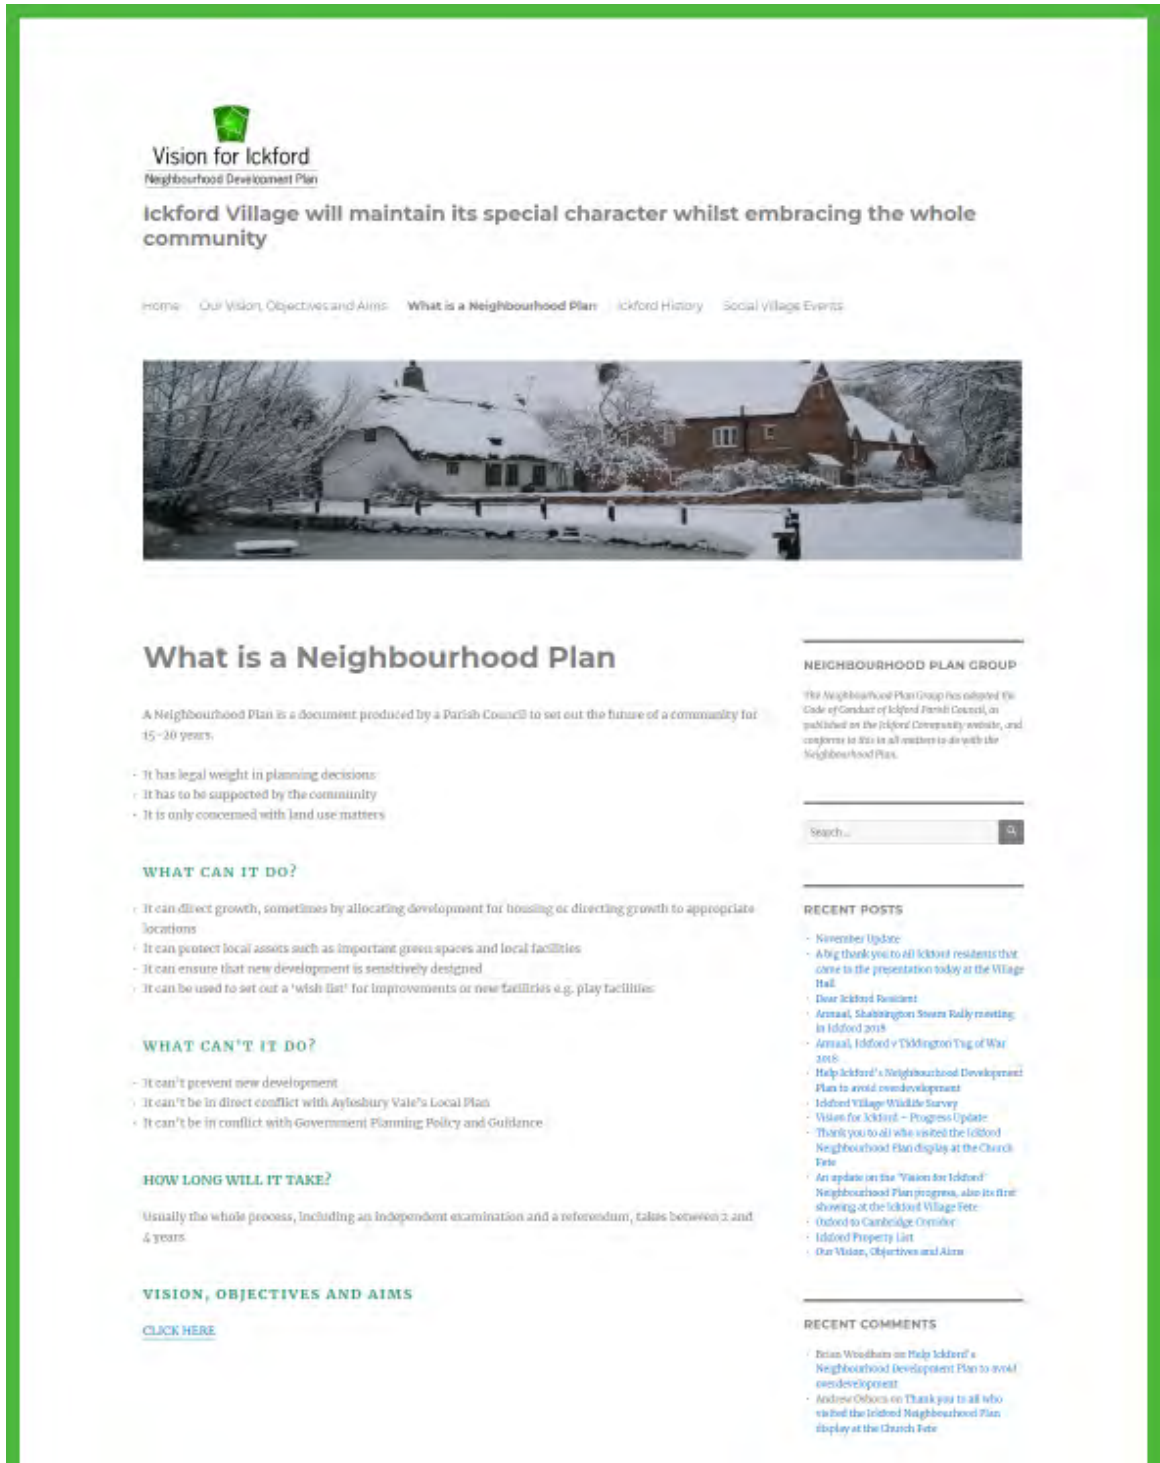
Vision for Ickford
Neighbourhood Development Plan

Ickford Village will maintain its special character whilst embracing the whole community

Home Our Vision, Objectives and Aims What is a Neighbourhood Plan Ickford History Social Village Events

What is a Neighbourhood Plan

A Neighbourhood Plan is a document produced by a Parish Council to set out the future of a community for 15-20 years.

- It has legal weight in planning decisions
- It has to be supported by the community
- It is only concerned with land use matters

WHAT CAN IT DO?

- It can direct growth, sometimes by allocating development for housing or directing growth to appropriate locations
- It can protect local assets such as important green spaces and local facilities
- It can ensure that new development is sensitively designed
- It can be used to set out a 'wish list' for improvements or new facilities e.g. play facilities

WHAT CAN'T IT DO?

- It can't prevent new development
- It can't be in direct conflict with Aylesbury Vale's Local Plan
- It can't be in conflict with Government Planning Policy and Guidance

HOW LONG WILL IT TAKE?

Usually the whole process, including an independent examination and a referendum, takes between 2 and 4 years

VISION, OBJECTIVES AND AIMS

CLICK HERE

NEIGHBOURHOOD PLAN GROUP

The Neighbourhood Plan Group has adopted the Code of Conduct of Ickford Parish Council, as published on the Ickford Community website, and conforms to this in all matters to do with the Neighbourhood Plan.

Search...

RECENT POSTS

- November Update
- A big thank you to all Ickford residents that came to the presentation today at the Village Hall
- Dear Ickford Resident
- Annual, Shabbington Steam Rally meeting in Ickford 2018
- Annual, Ickford v Tiddington Tug of War 2018
- Help Ickford's Neighbourhood Development Plan to avoid overdevelopment
- Ickford Village Wildlife Survey
- Vision for Ickford – Progress Update
- Thank you to all who visited the Ickford Neighbourhood Plan display at the Church Fete
- An update on the 'Vision for Ickford' Neighbourhood Plan progress, also its first showing at the Ickford Village Fete
- Oxford to Cambridge Corridor
- Ickford Property List
- Our Vision, Objectives and Aims

RECENT COMMENTS

- Brian Woodham on Help Ickford's Neighbourhood Development Plan to avoid overdevelopment
- Andrew Osborn on Thank you to all who visited the Ickford Neighbourhood Plan display at the Church Fete